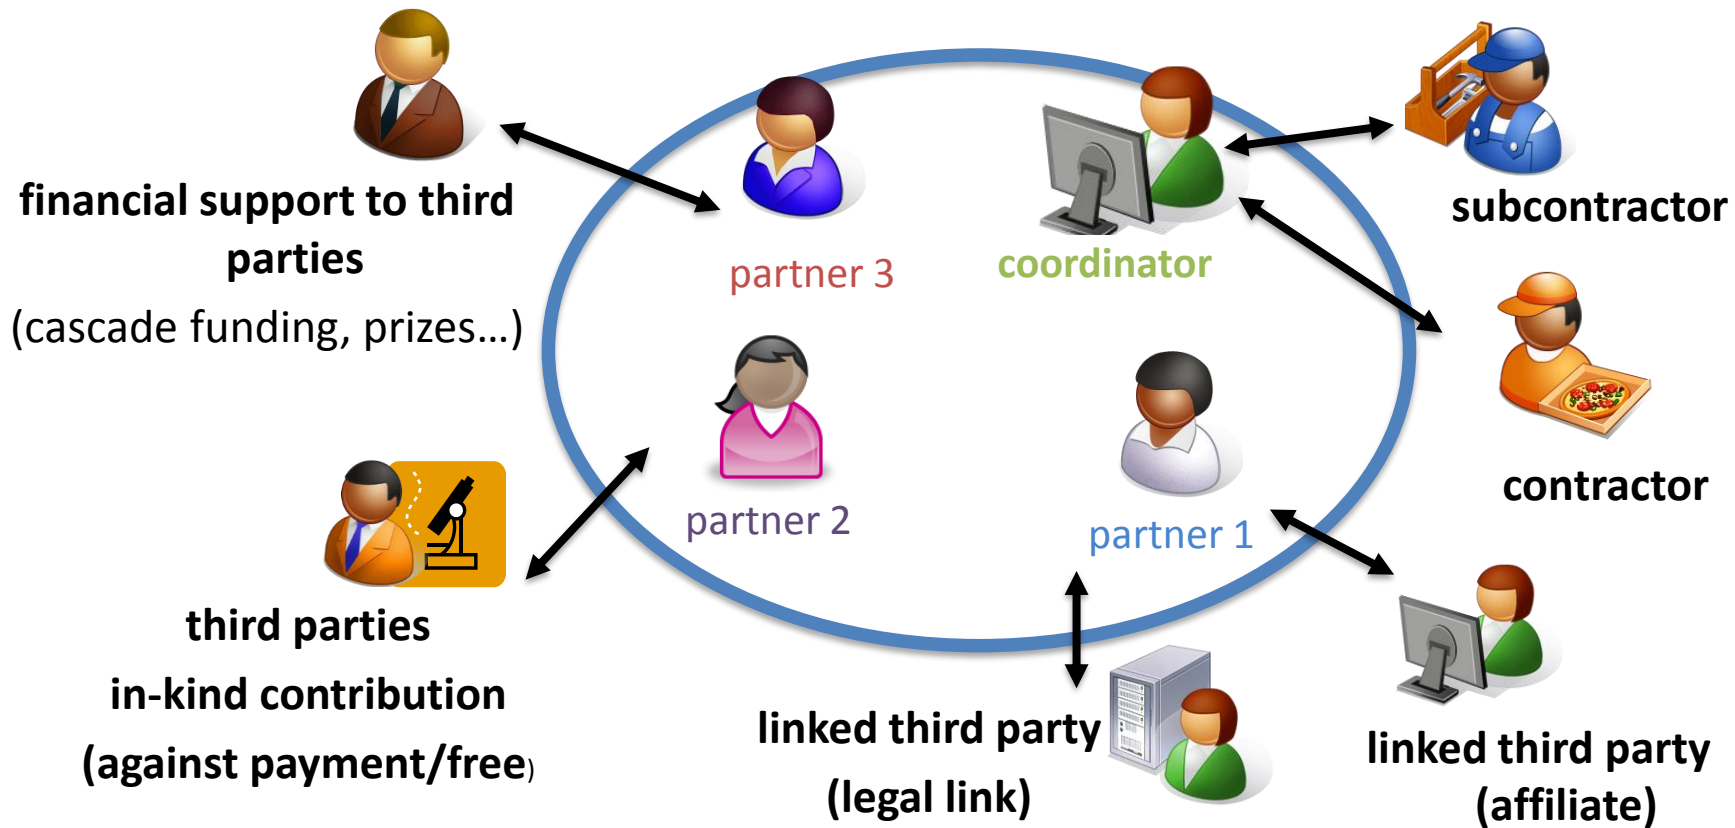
financial support to third parties
(cascade funding, prizes…)

partner 3

coordinator

subcontractor

partner 2

partner 1

contractor

third parties
in-kind contribution
(against payment/free)

linked third party
(legal link)

linked third party
(affiliate)